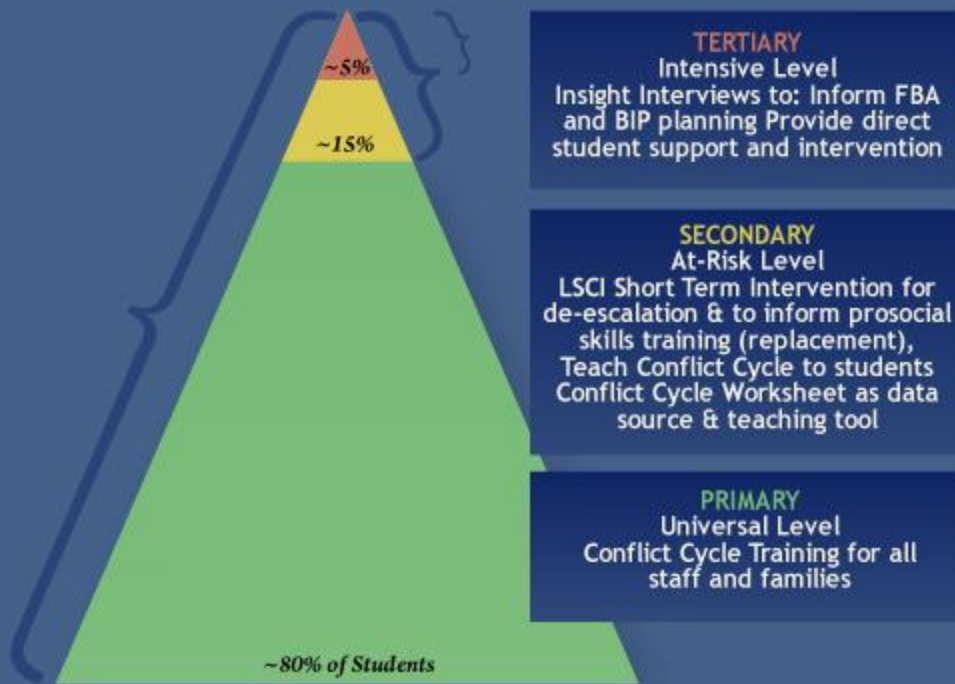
~5%

~15%

~80% of Students

TERTIARY
Intensive Level
Insight Interviews to: Inform FBA and BIP planning Provide direct student support and intervention

SECONDARY
At-Risk Level
LSCI Short Term Intervention for de-escalation & to inform prosocial skills training (replacement), Teach Conflict Cycle to students Conflict Cycle Worksheet as data source & teaching tool

PRIMARY
Universal Level
Conflict Cycle Training for all staff and families